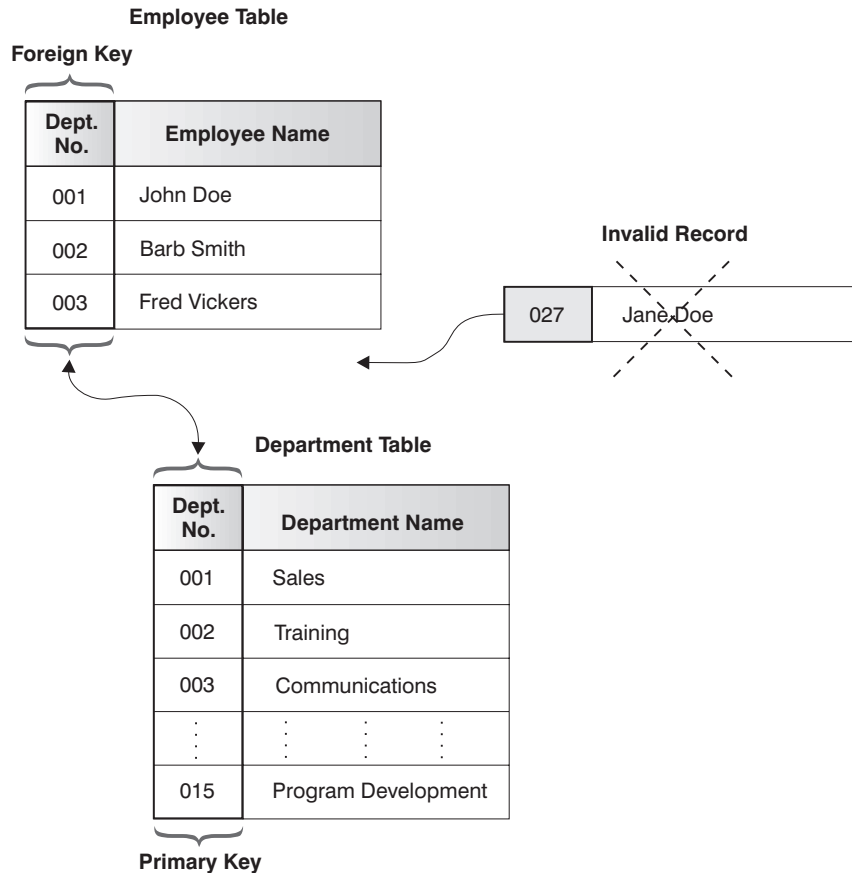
Employee Table

Foreign Key

| Dept. No. | Employee Name |
|---|---|
| 001 | John Doe |
| 002 | Barb Smith |
| 003 | Fred Vickers |

Invalid Record

| 027 | Jane Doe |
|---|---|

Department Table

| Dept. No. | Department Name |
|---|---|
| 001 | Sales |
| 002 | Training |
| 003 | Communications |
| ⋮ | ⋮ ⋮ ⋮ |
| 015 | Program Development |

Primary Key